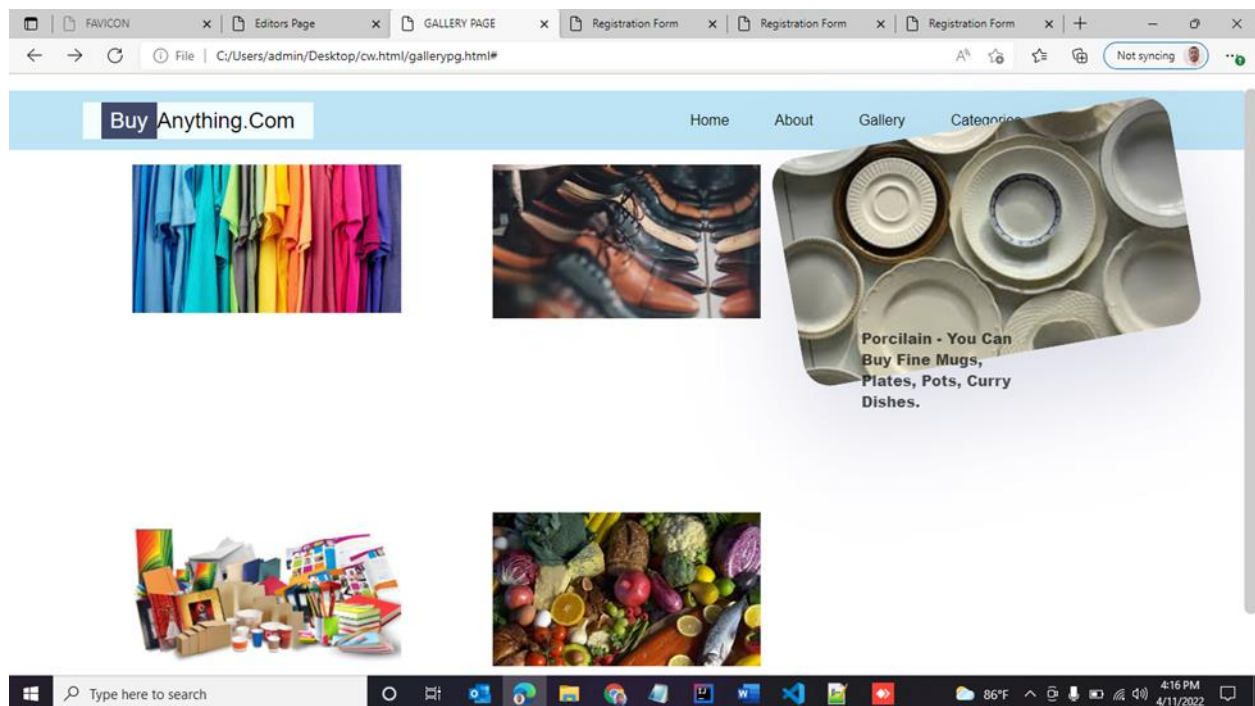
FAVICON ×
Editors Page ×
GALLERY PAGE ×
Registration Form ×
Registration Form ×
Registration Form ×
+

File | C:/Users/admin/Desktop/cw.html/gallerypg.html#

Not syncing

Buy Anything.Com

Home About Gallery Categories

Porcilain - You Can Buy Fine Mugs, Plates, Pots, Curry Dishes.

Type here to search

86°F

4:16 PM
4/11/2022